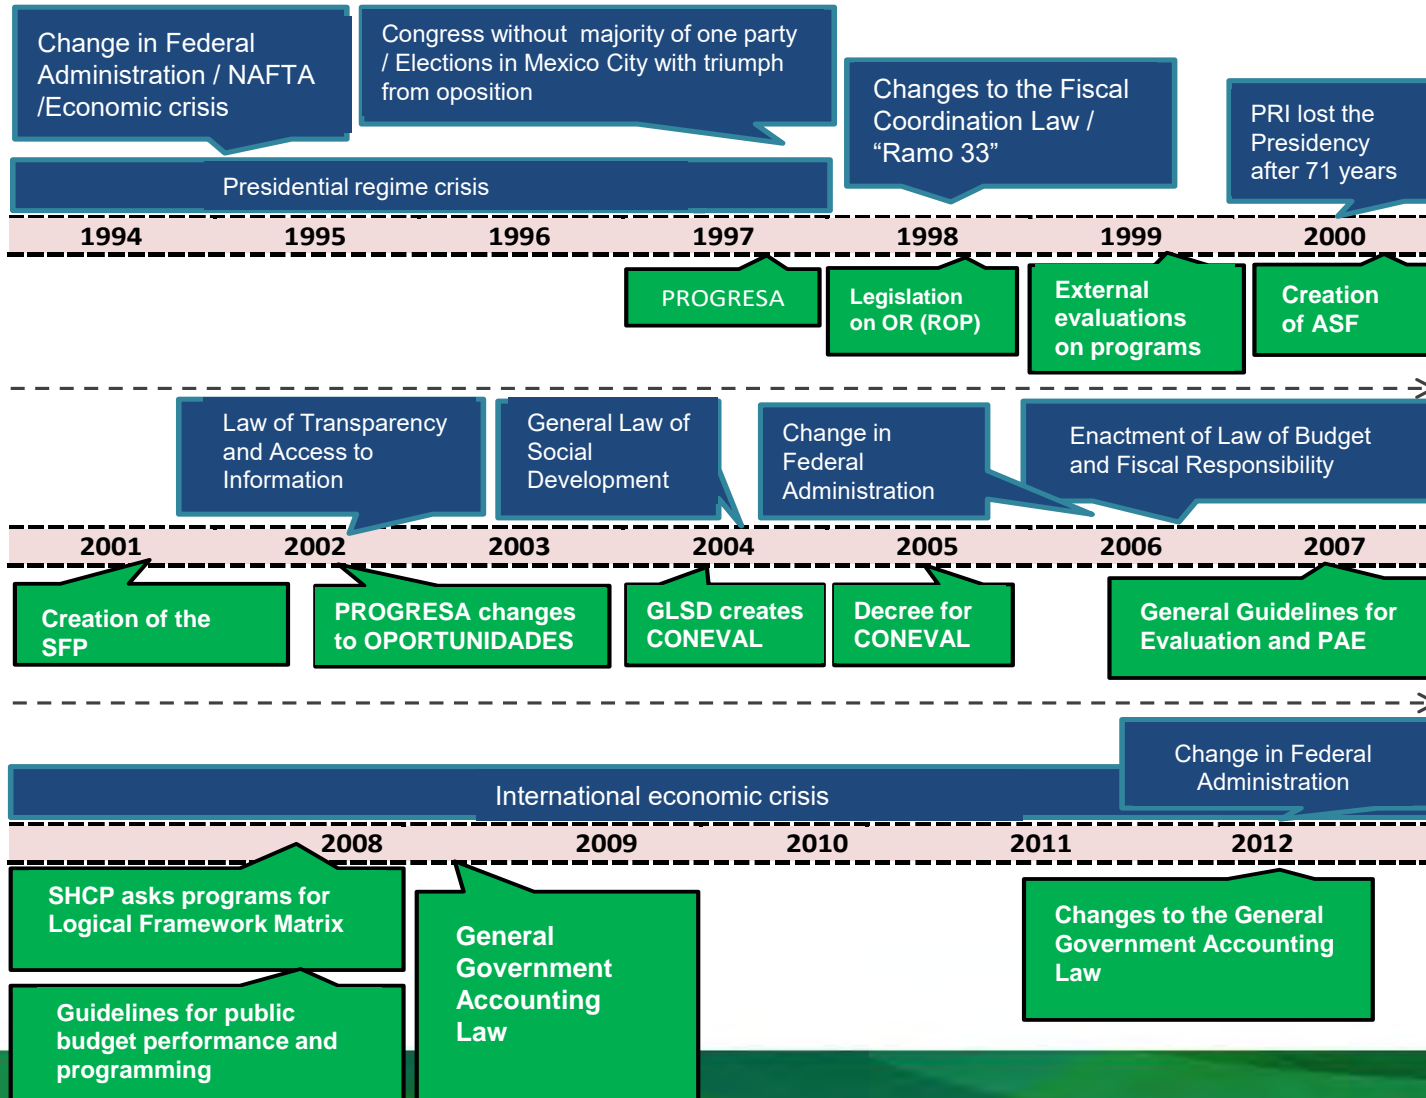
Change in Federal Administration / NAFTA /Economic crisis

Congress without majority of one party / Elections in Mexico City with triumph from oposition

Changes to the Fiscal Coordination Law / “Ramo 33”

PRI lost the Presidency after 71 years

Presidential regime crisis

1994 1995 1996 1997 1998 1999 2000

PROGRESA

Legislation on OR (ROP)

External evaluations on programs

Creation of ASF

Law of Transparency and Access to Information

General Law of Social Development

Change in Federal Administration

Enactment of Law of Budget and Fiscal Responsibility

2001 2002 2003 2004 2005 2006 2007

Creation of the SFP

PROGRESA changes to OPORTUNIDADES

GLSD creates CONEVAL

Decree for CONEVAL

General Guidelines for Evaluation and PAE

Change in Federal Administration

International economic crisis

2008 2009 2010 2011 2012

SHCP asks programs for Logical Framework Matrix

Guidelines for public budget performance and programming

General Government Accounting Law

Changes to the General Government Accounting Law